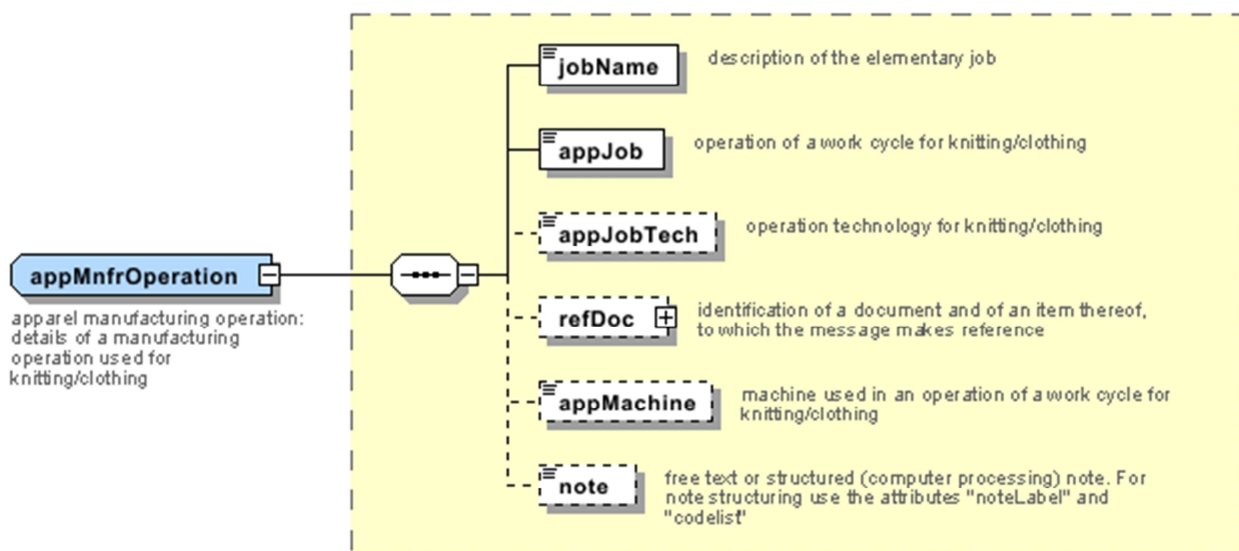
appMnfrOperation

apparel manufacturing operation: details of a manufacturing operation used for knitting/clothing

jobName

description of the elementary job

appJob

operation of a work cycle for knitting/clothing

appJobTech

operation technology for knitting/clothing

refDoc

identification of a document and of an item thereof, to which the message makes reference

appMachine

machine used in an operation of a work cycle for knitting/clothing

note

free text or structured (computer processing) note. For note structuring use the attributes "noteLabel" and "codelist"